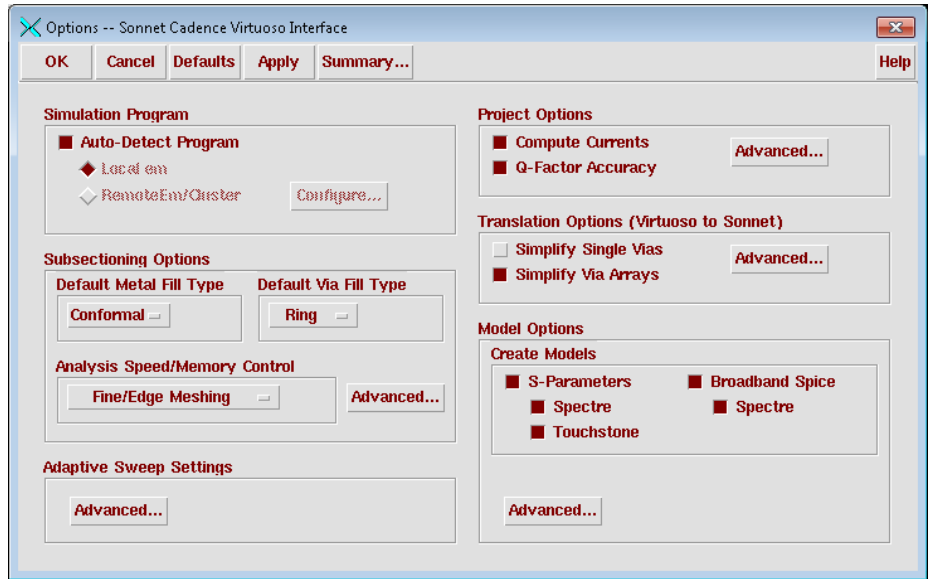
Options -- Sonnet Cadence Virtuoso Interface

OK Cancel Defaults Apply Summary... Help

Simulation Program
Auto-Detect Program
Local em
RemoteEm/Cluster
Configure...

Subsectioning Options
Default Metal Fill Type
Conformal
Default Via Fill Type
Ring
Analysis Speed/Memory Control
Fine/Edge Meshing
Advanced...

Adaptive Sweep Settings
Advanced...

Project Options
Compute Currents
Q-Factor Accuracy
Advanced...

Translation Options (Virtuoso to Sonnet)
Simplify Single Vias
Simplify Via Arrays
Advanced...

Model Options
Create Models
S-Parameters
Spectre
Touchstone
Broadband Spice
Spectre

Advanced...